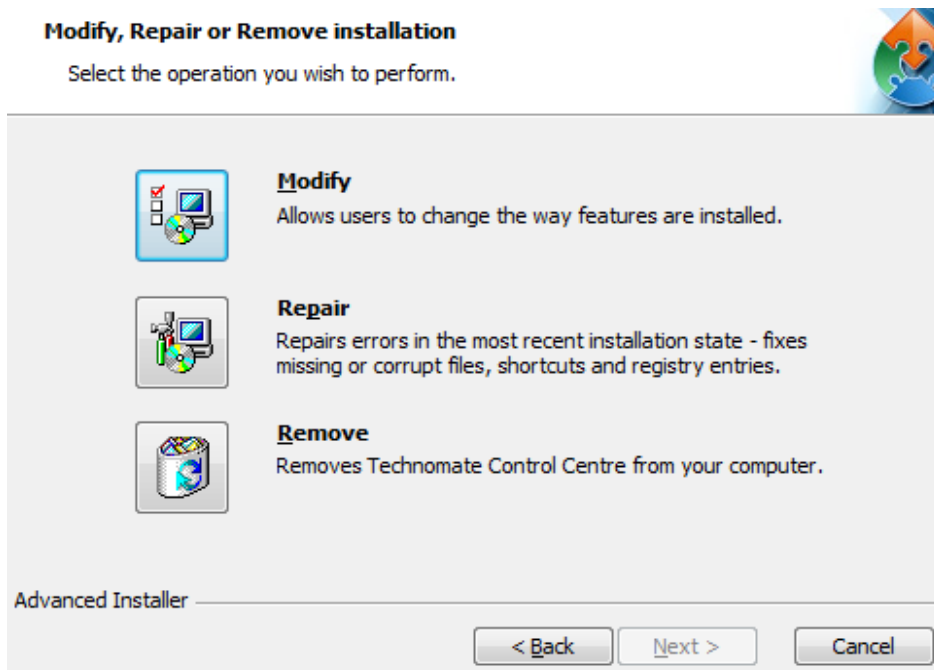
Modify, Repair or Remove installation

Select the operation you wish to perform.

Modify

Allows users to change the way features are installed.

Repair

Repairs errors in the most recent installation state - fixes missing or corrupt files, shortcuts and registry entries.

Remove

Removes Technomate Control Centre from your computer.

Advanced Installer

< Back

Next >

Cancel